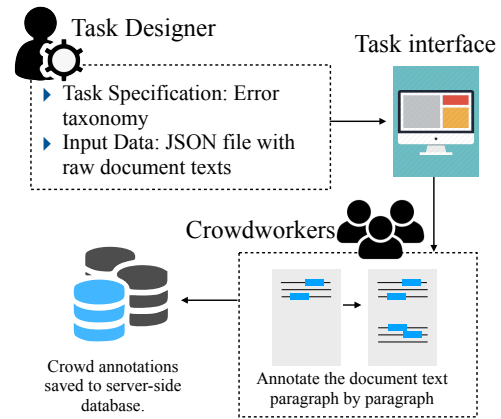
Task Designer

Task interface

Task Specification: Error taxonomy

Input Data: JSON file with raw document texts

Crowdworkers

Crowd annotations saved to server-side database.

Annotate the document text paragraph by paragraph